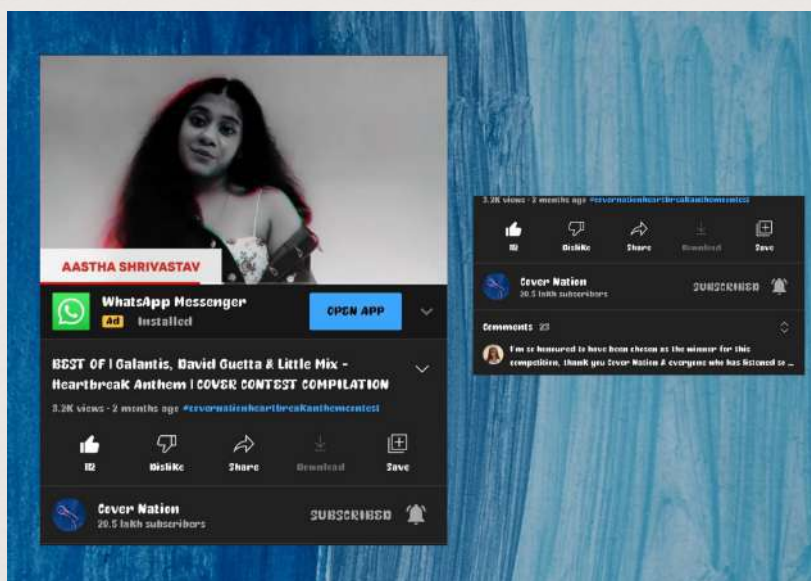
AASTHA SHRIVASTAV

WhatsApp Messenger
Ad Installed
OPEN APP

BEST OF | Galantis, David Guetta & Little Mix - Heartbreak Anthem | COVER CONTEST COMPILATION

3.2K views · 2 months ago #covernationheartbreakanthemcontest

112 Dislike Share Download Save

Cover Nation
20.5 lakh subscribers
SUBSCRIBED

3.2K views · 2 months ago #covernationheartbreakanthemcontest

112 Dislike Share Download Save

Cover Nation
20.5 lakh subscribers
SUBSCRIBED

Comments 23

I'm so honoured to have been chosen as the winner for this competition, thank you Cover Nation & everyone who has listened se...